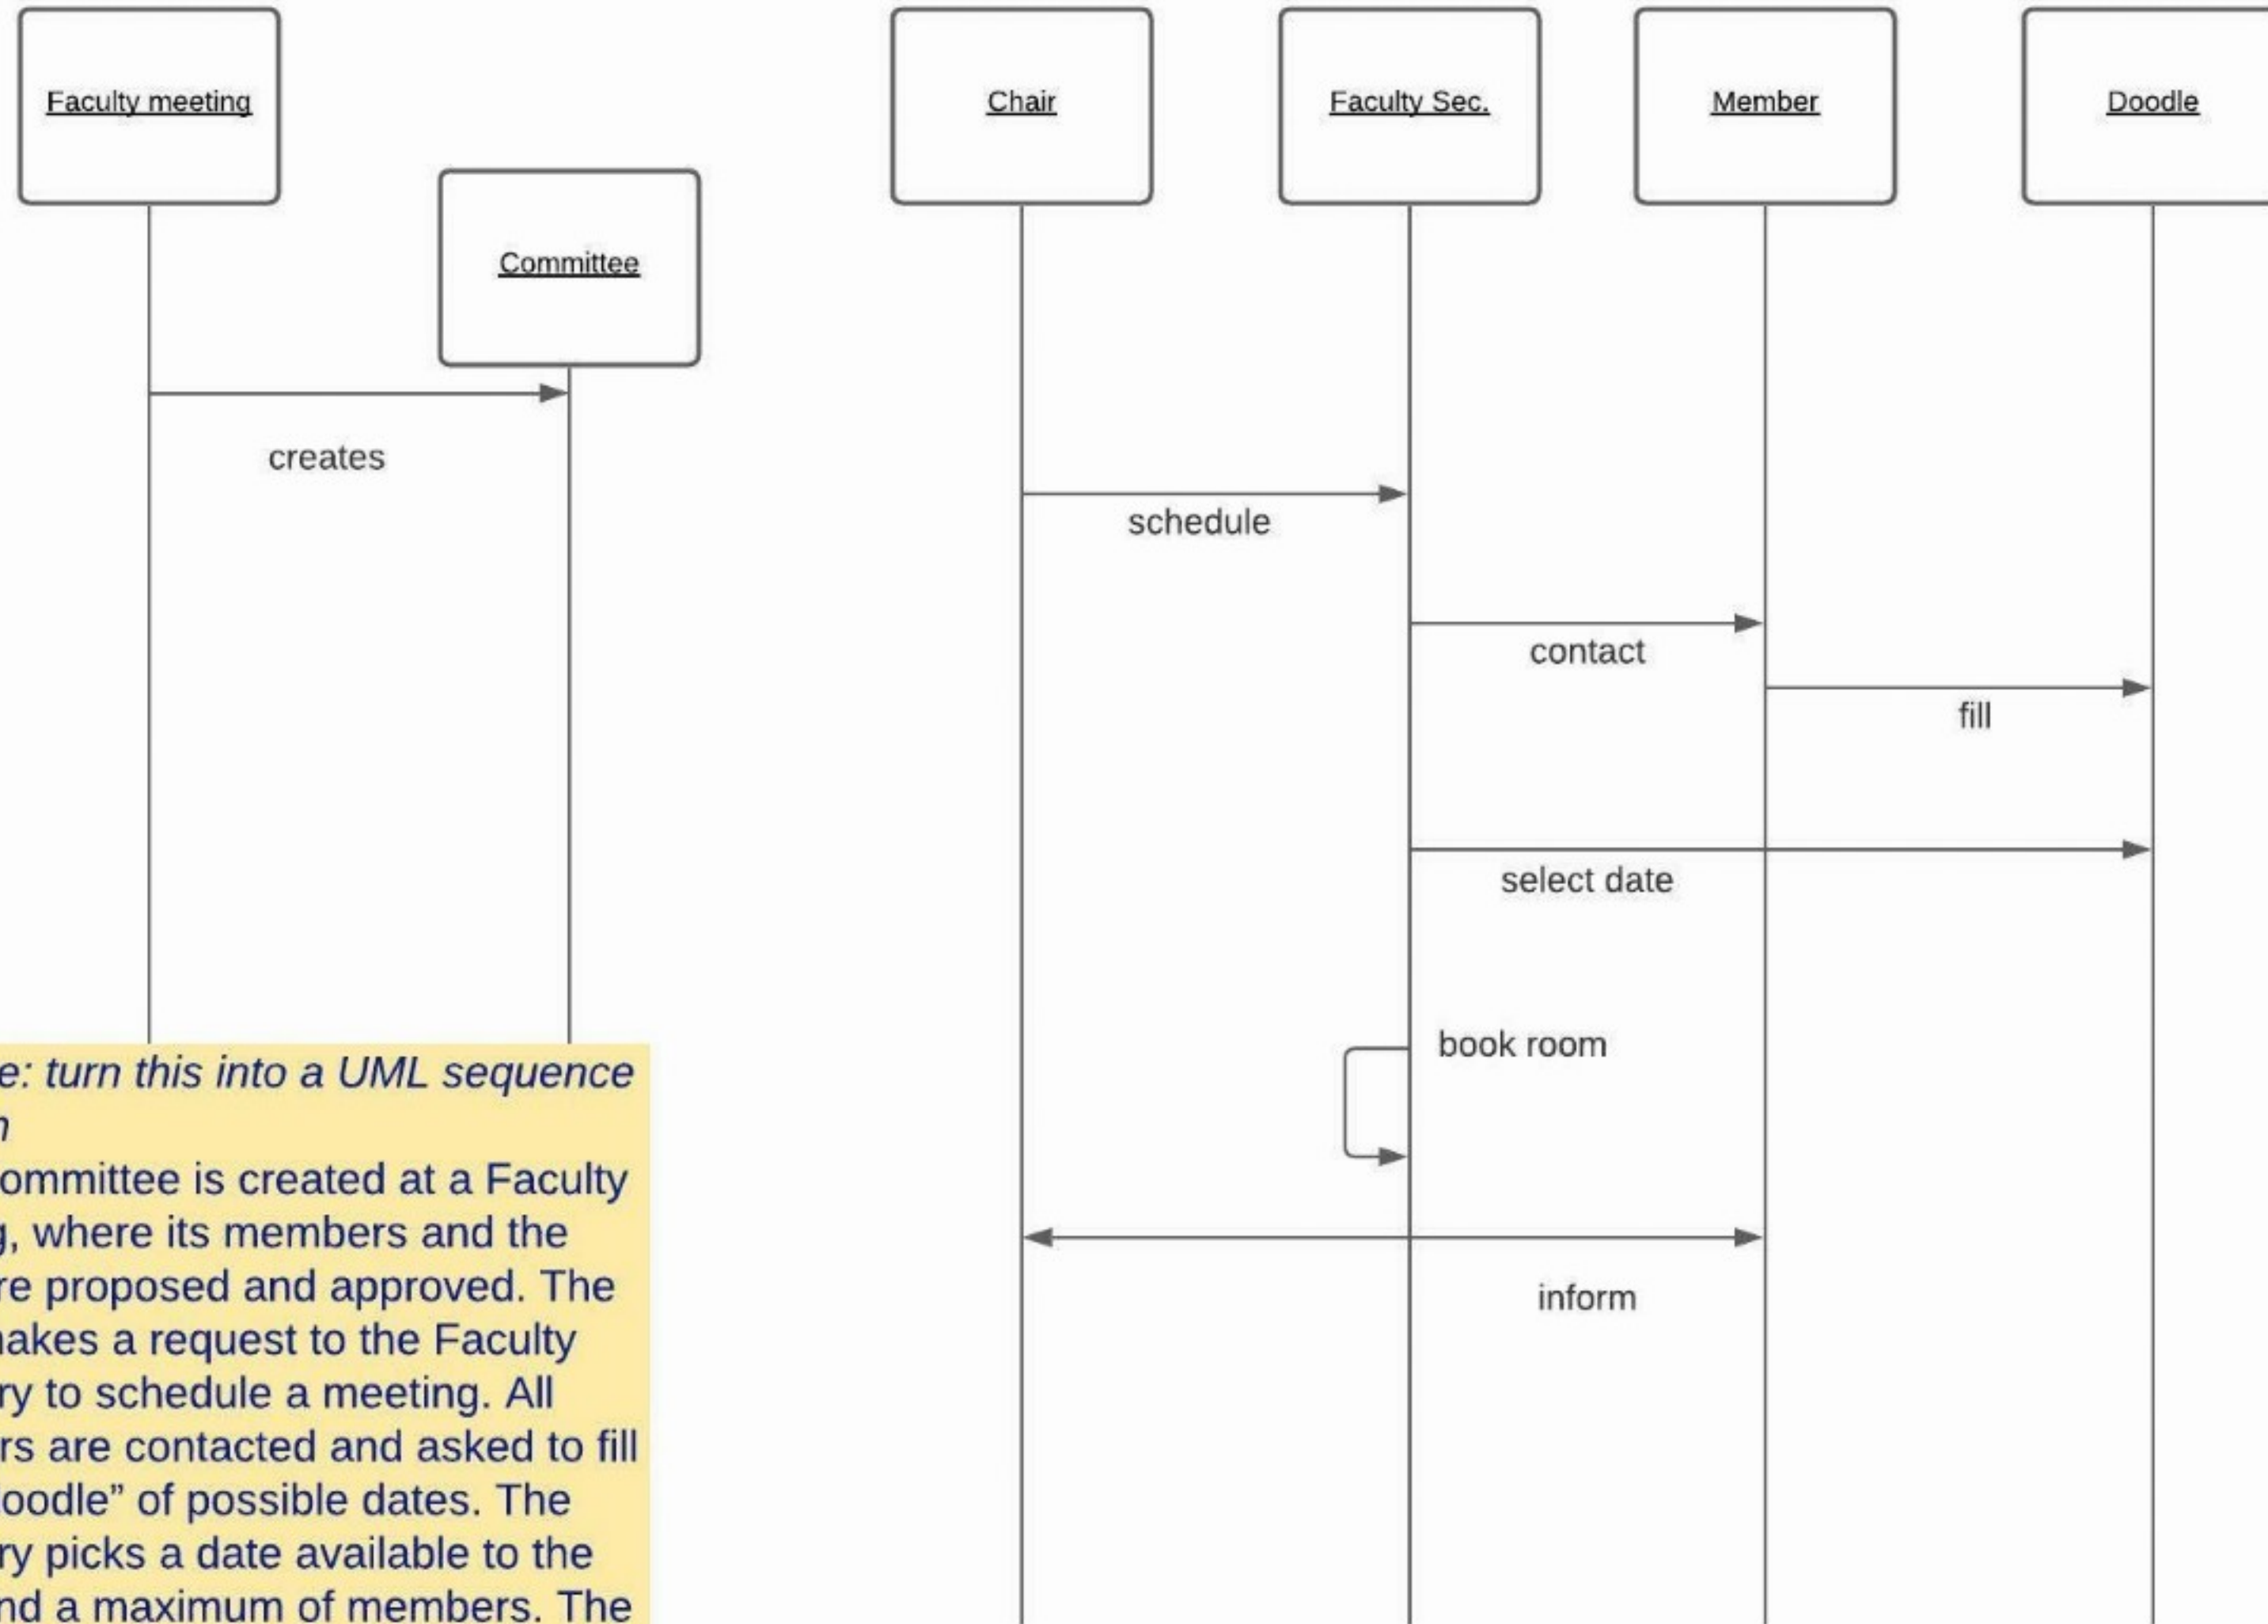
Faculty meeting

Committee

Chair

Faculty Sec.

Member

Doodle

creates

schedule

contact

fill

select date

book room

inform

e: turn this into a UML sequence
n
ommittee is created at a Faculty
g, where its members and the
re proposed and approved. The
akes a request to the Faculty
ry to schedule a meeting. All
rs are contacted and asked to fill
oodle" of possible dates. The
ry picks a date available to the
nd a maximum of members. The